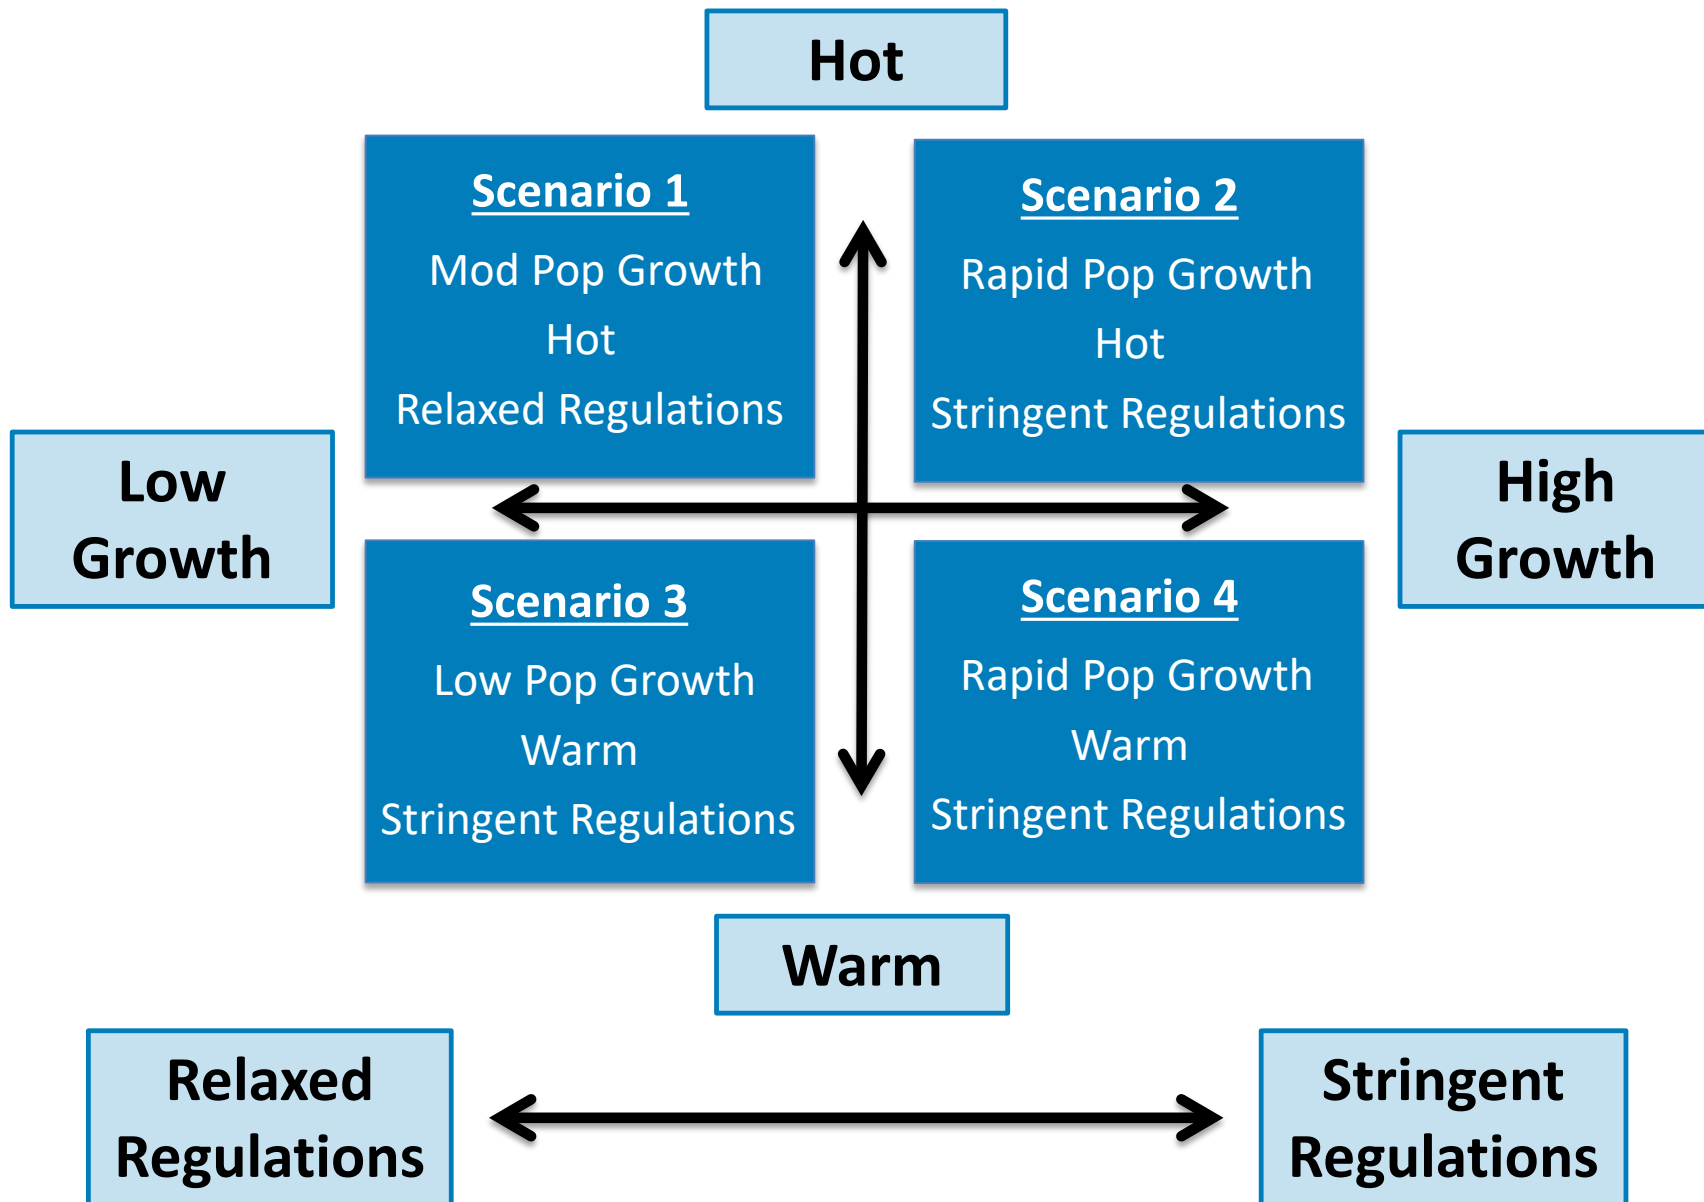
Hot

Scenario 1
Mod Pop Growth
Hot
Relaxed Regulations

Scenario 2
Rapid Pop Growth
Hot
Stringent Regulations

Low Growth

High Growth

Scenario 3
Low Pop Growth
Warm
Stringent Regulations

Scenario 4
Rapid Pop Growth
Warm
Stringent Regulations

Warm

Relaxed Regulations

Stringent Regulations